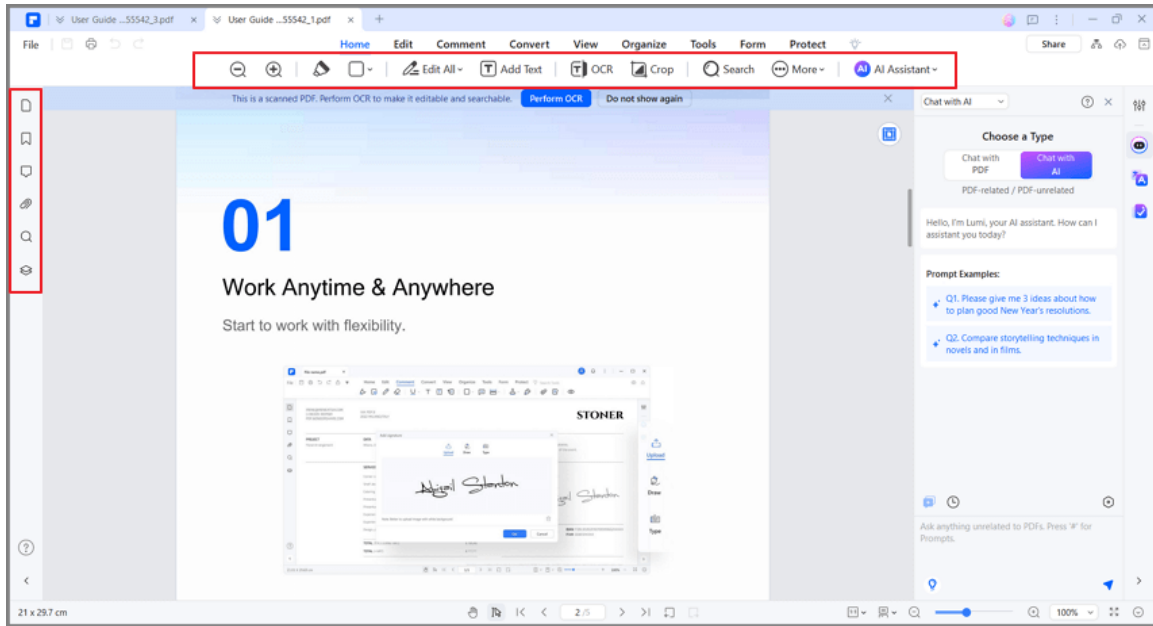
User Guide ...55542_3.pdf × User Guide ...55542_1.pdf × +

File

Home Edit Comment Convert View Organize Tools Form Protect

Share

Edit All Add Text OCR Crop Search More AI Assistant

This is a scanned PDF. Perform OCR to make it editable and searchable. Perform OCR Do not show again

01

Work Anytime & Anywhere

Start to work with flexibility.

STONER

Add Signature

Upload

Draw

Type

Chat with AI

Choose a Type

Chat with PDF

Chat with AI

PDF-related / PDF-unrelated

Hello, I'm Lumi, your AI assistant. How can I assistant you today?

Prompt Examples:

Q1. Please give me 3 ideas about how to plan good New Year's resolutions.

Q2. Compare storytelling techniques in novels and in films.

Ask anything unrelated to PDFs. Press '#' for Prompts.

21 x 29.7 cm

2/5

100%